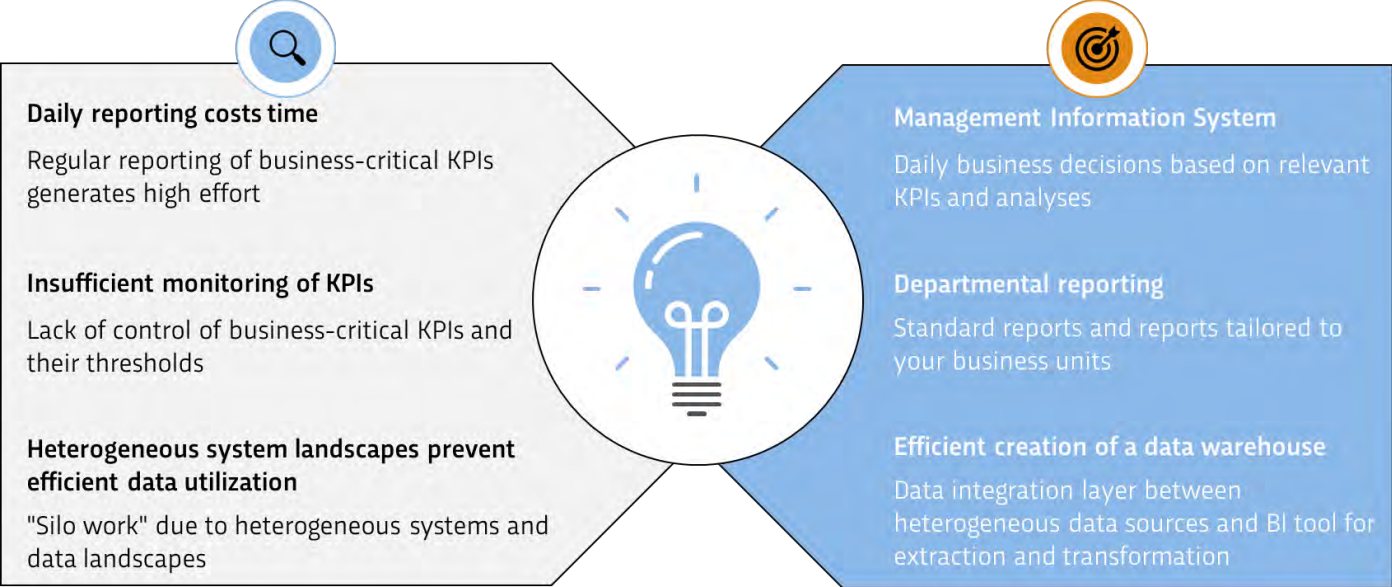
Daily reporting costs time

Regular reporting of business-critical KPIs generates high effort

Insufficient monitoring of KPIs

Lack of control of business-critical KPIs and their thresholds

Heterogeneous system landscapes prevent efficient data utilization

"Silo work" due to heterogeneous systems and data landscapes

Management Information System

Daily business decisions based on relevant KPIs and analyses

Departmental reporting

Standard reports and reports tailored to your business units

Efficient creation of a data warehouse

Data integration layer between heterogeneous data sources and BI tool for extraction and transformation